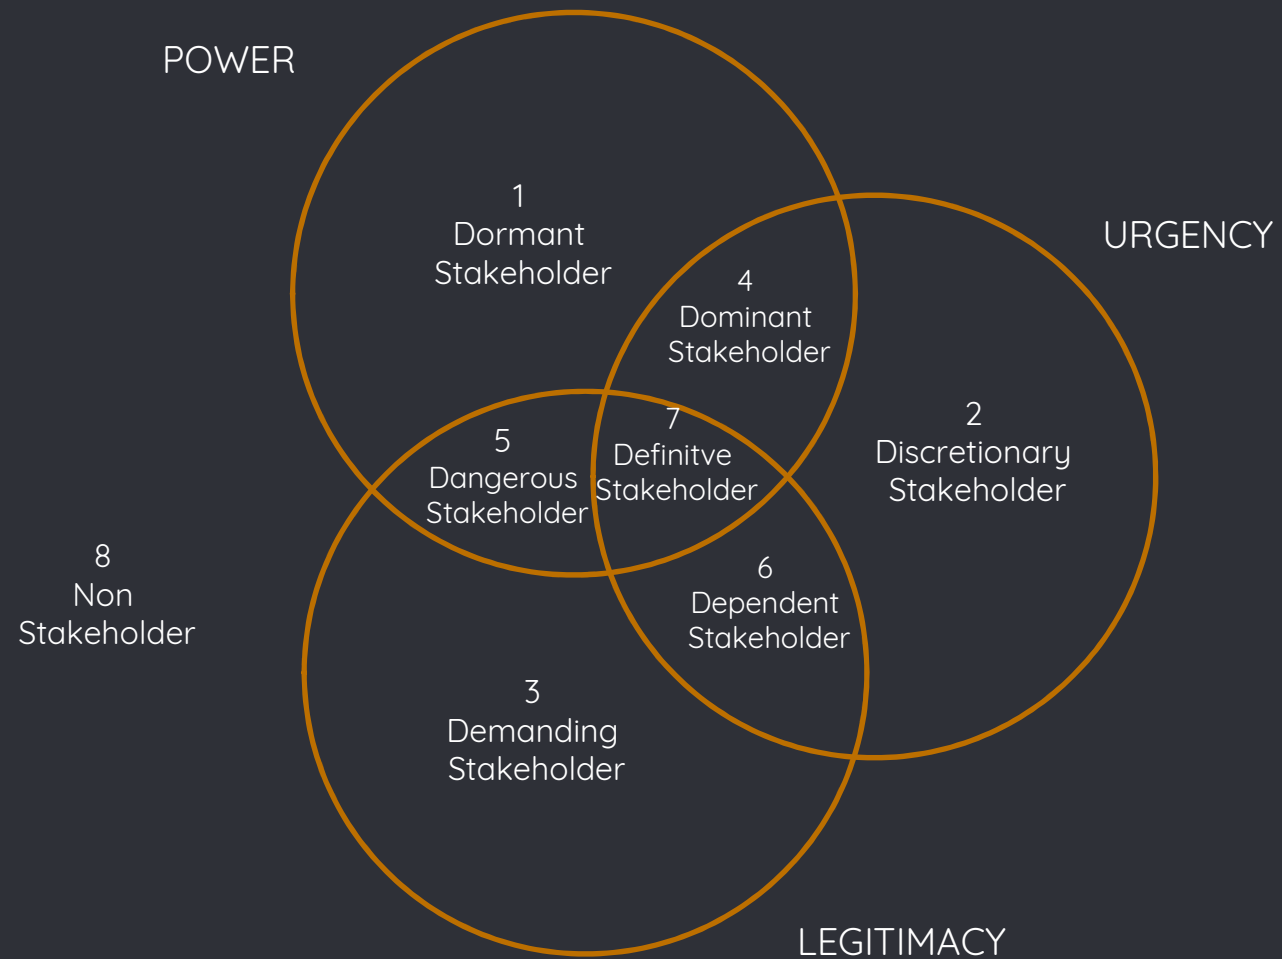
POWER

URGENCY

1
Dormant
Stakeholder

4
Dominant
Stakeholder

2
Discretionary
Stakeholder

5
Dangerous
Stakeholder

7
Definitve
Stakeholder

8
Non
Stakeholder

6
Dependent
Stakeholder

3
Demanding
Stakeholder

LEGITIMACY